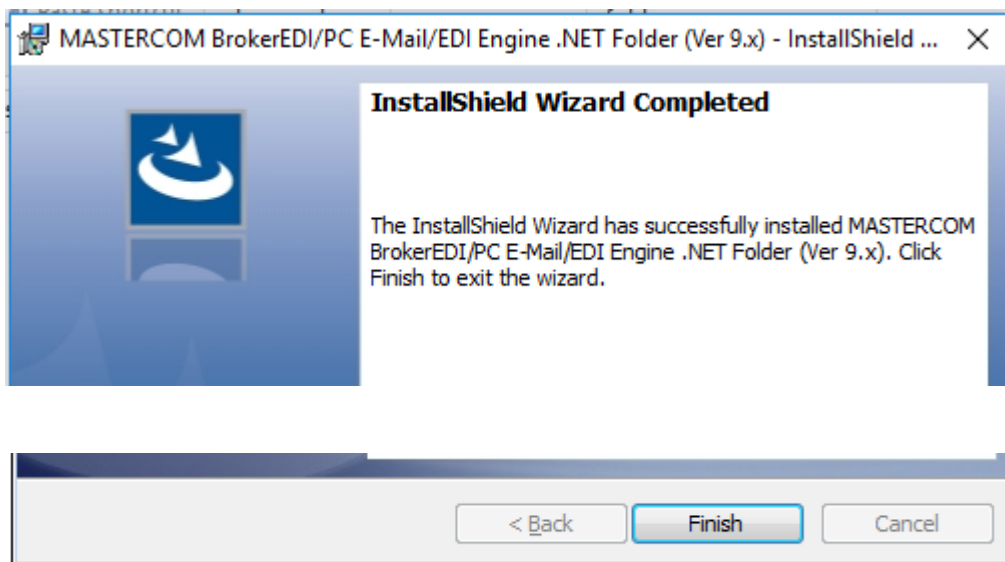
MASTERCOM BrokerEDI/PC E-Mail/EDI Engine .NET Folder (Ver 9.x) - InstallShield ...

InstallShield Wizard Completed

The InstallShield Wizard has successfully installed MASTERCOM BrokerEDI/PC E-Mail/EDI Engine .NET Folder (Ver 9.x). Click Finish to exit the wizard.

< Back
Finish
Cancel